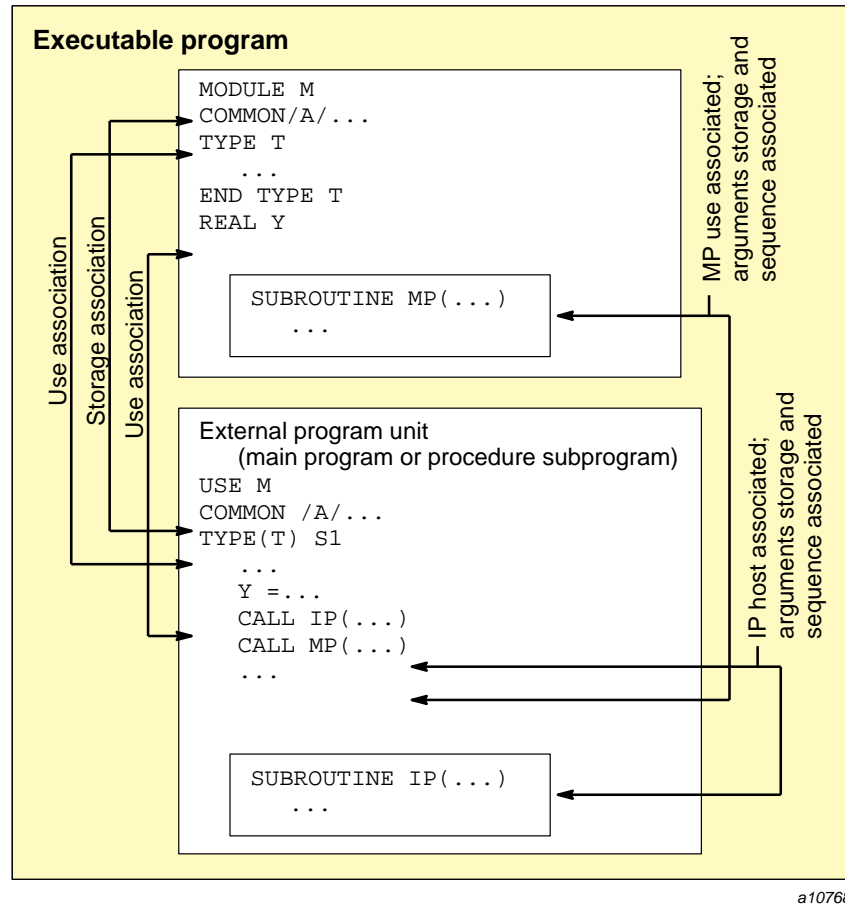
Executable program

MODULE M
COMMON/A/...
TYPE T
...
END TYPE T
REAL Y

SUBROUTINE MP(...)
...

MP use associated; arguments storage and sequence associated

Use association

Storage association

Use association

External program unit
(main program or procedure subprogram)
USE M
COMMON /A/...
TYPE(T) S1
...
Y =...
CALL IP(...)
CALL MP(...)
...

IP host associated; arguments storage and sequence associated

SUBROUTINE IP(...)
...

a10768